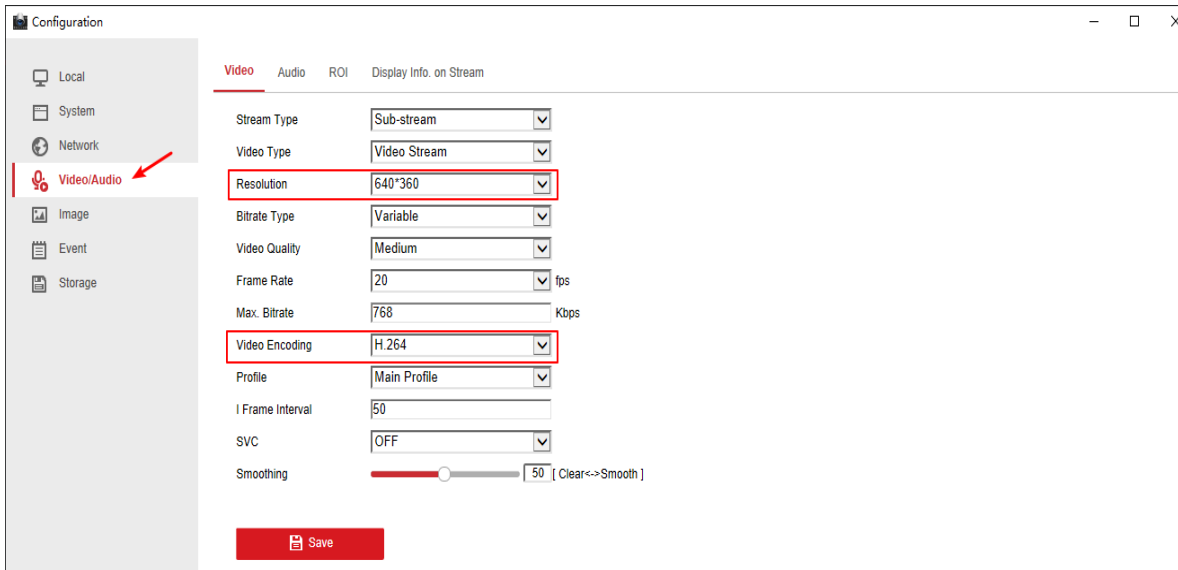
Configuration

Local
System
Network
Video/Audio
Image
Event
Storage

Video Audio ROI Display Info. on Stream

| | | |
|---|---|---|
| Stream Type | Sub-stream | |
| Video Type | Video Stream | |
| Resolution | 640*360 | |
| Bitrate Type | Variable | |
| Video Quality | Medium | |
| Frame Rate | 20 | fps |
| Max. Bitrate | 768 | Kbps |
| Video Encoding | H.264 | |
| Profile | Main Profile | |
| I Frame Interval | 50 | |
| SVC | OFF | |
| Smoothing | 50 | [ Clear<->Smooth ] |

Save